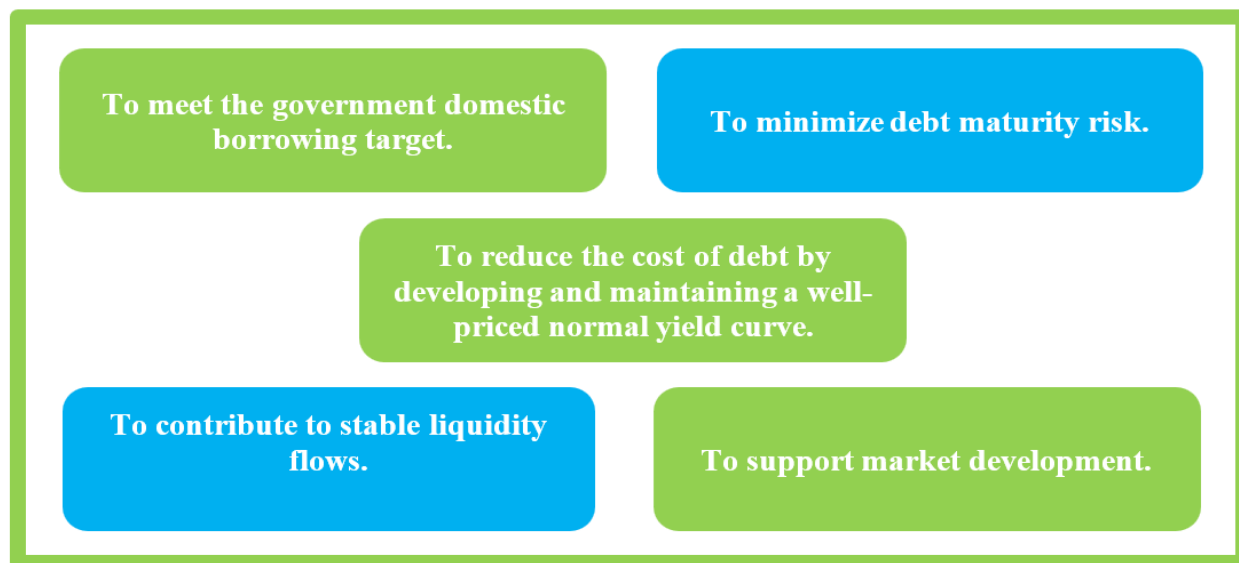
To meet the government domestic borrowing target.

To minimize debt maturity risk.

To reduce the cost of debt by developing and maintaining a well-priced normal yield curve.

To contribute to stable liquidity flows.

To support market development.